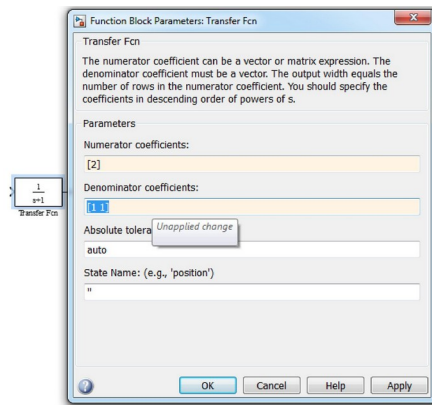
$\frac{1}{s+1}$

Transfer Fcn

Function Block Parameters: Transfer Fcn

Transfer Fcn

The numerator coefficient can be a vector or matrix expression. The denominator coefficient must be a vector. The output width equals the number of rows in the numerator coefficient. You should specify the coefficients in descending order of powers of s.

Parameters

Numerator coefficients:

[2]

Denominator coefficients:

[1 1]

Absolute tolera

Unapplied change

auto

State Name: (e.g., 'position')

''

OK

Cancel

Help

Apply